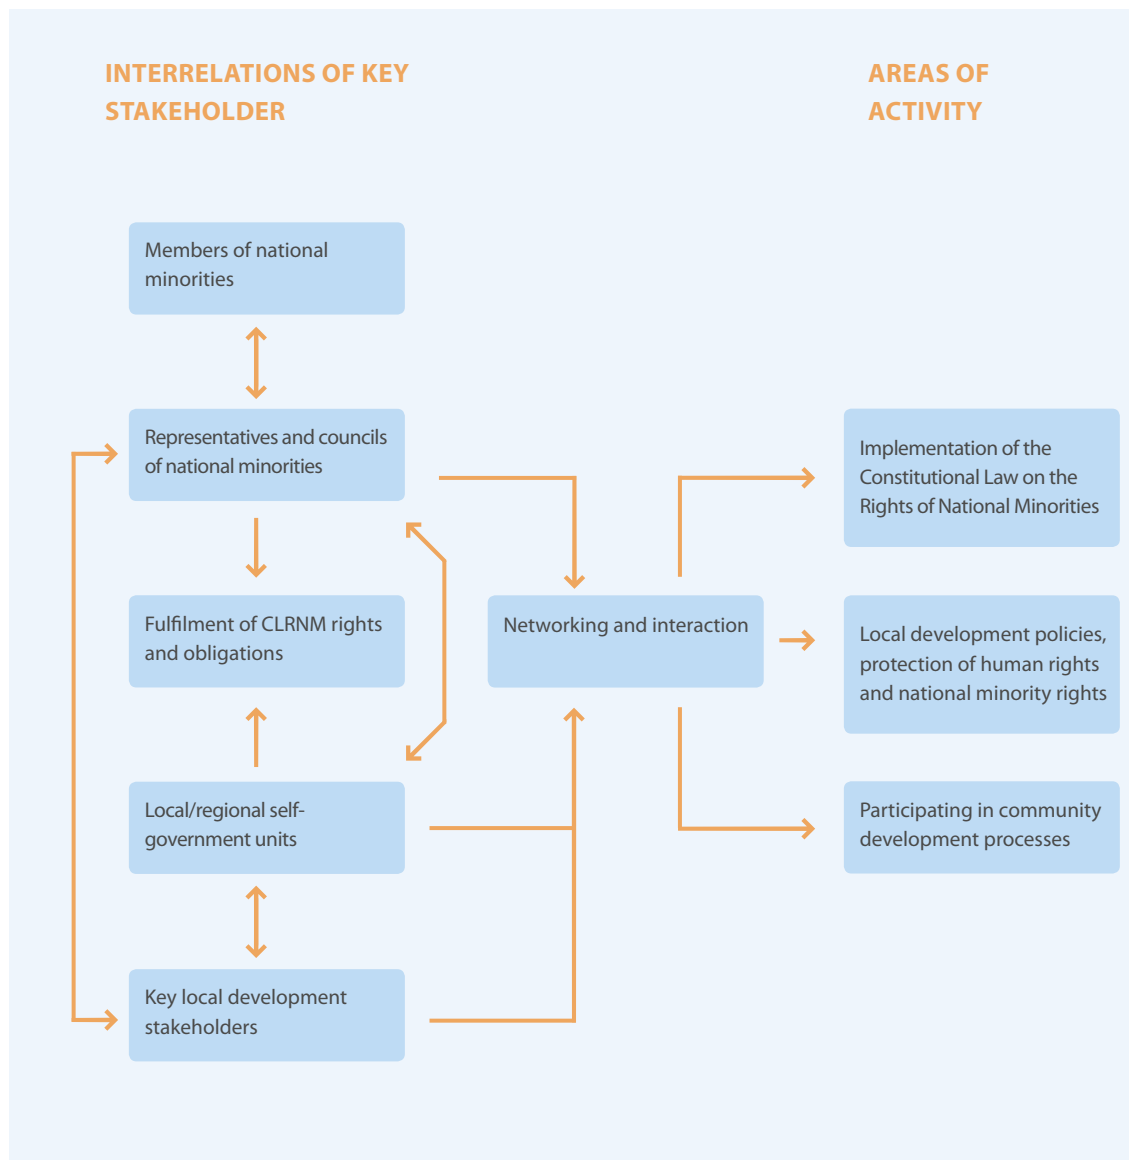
INTERRELATIONS OF KEY STAKEHOLDER

AREAS OF ACTIVITY

Members of national minorities

Representatives and councils of national minorities

Fulfilment of CLRNM rights and obligations

Local/regional self-government units

Key local development stakeholders

Networking and interaction

Implementation of the Constitutional Law on the Rights of National Minorities

Local development policies, protection of human rights and national minority rights

Participating in community development processes